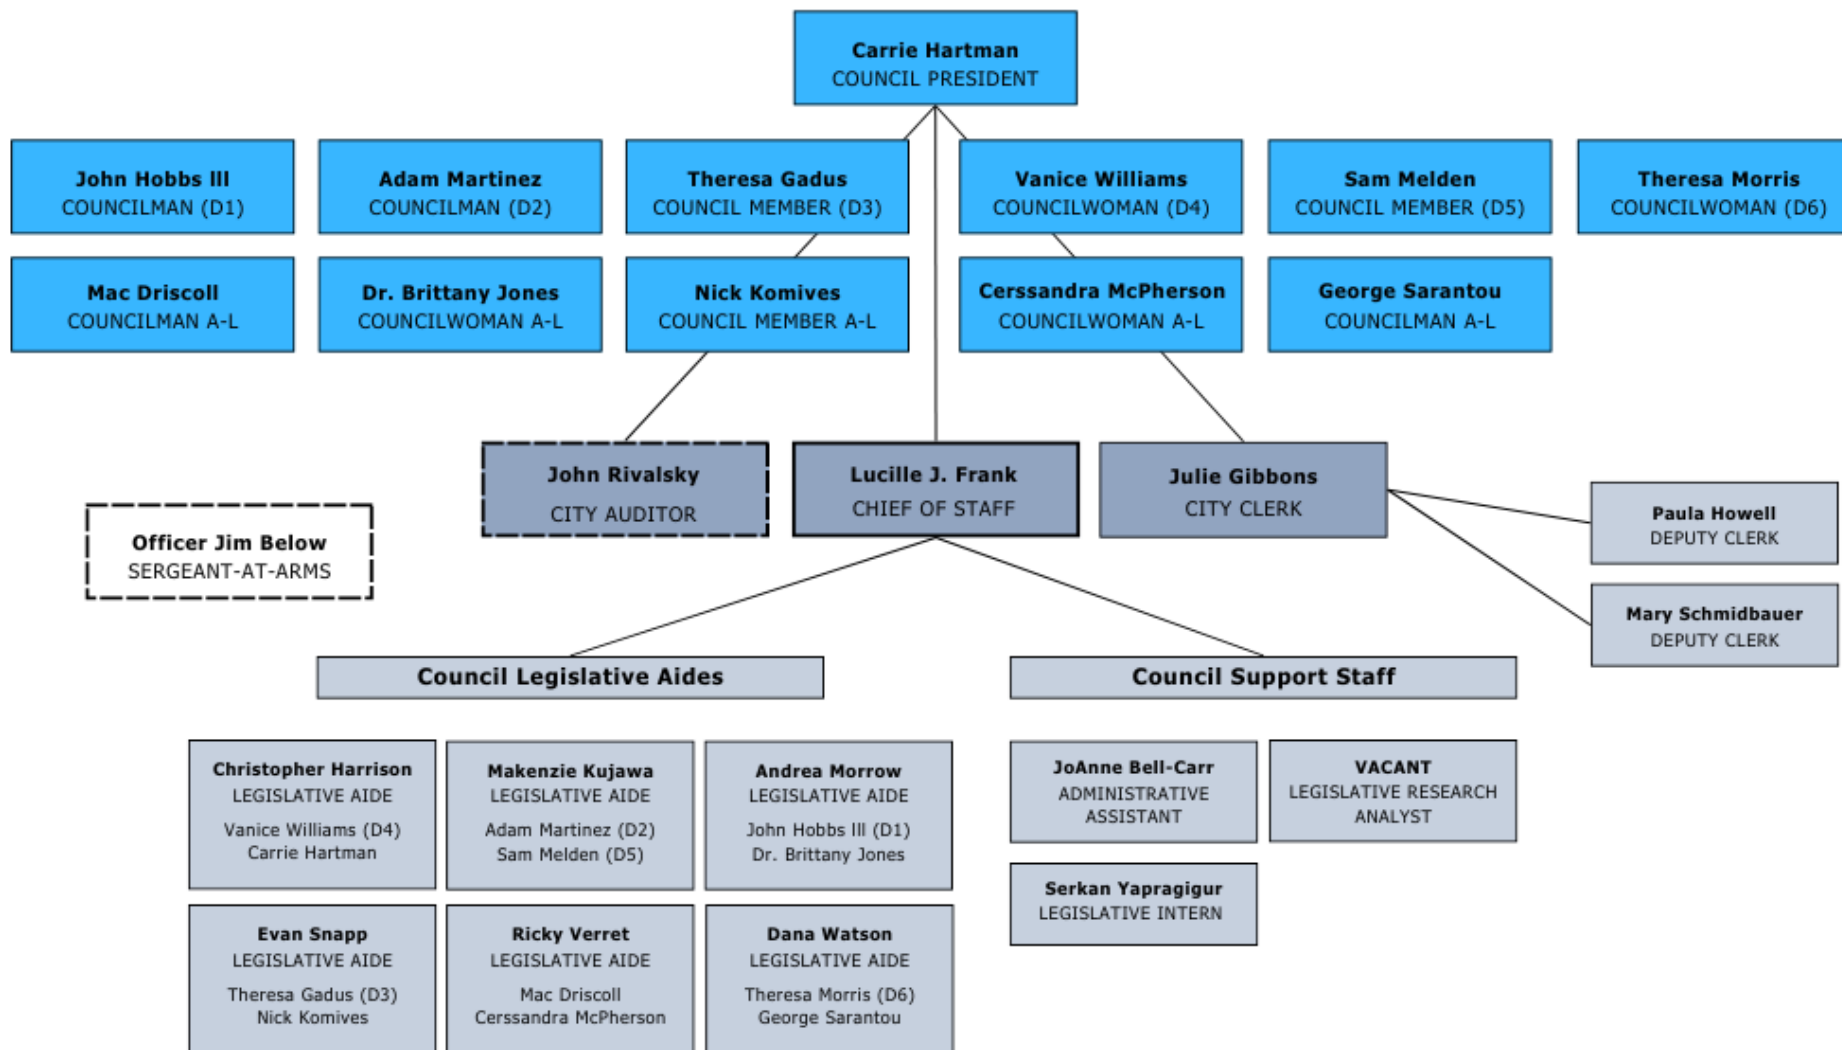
Carrie Hartman
COUNCIL PRESIDENT

John Hobbs III
COUNCILMAN (D1)

Adam Martinez
COUNCILMAN (D2)

Theresa Gadus
COUNCIL MEMBER (D3)

Vanice Williams
COUNCILWOMAN (D4)

Sam Melden
COUNCIL MEMBER (D5)

Theresa Morris
COUNCILWOMAN (D6)

Mac Driscoll
COUNCILMAN A-L

Dr. Brittany Jones
COUNCILWOMAN A-L

Nick Komives
COUNCIL MEMBER A-L

Cerssandra McPherson
COUNCILWOMAN A-L

George Sarantou
COUNCILMAN A-L

Officer Jim Below
SERGEANT-AT-ARMS

John Rivalsky
CITY AUDITOR

Lucille J. Frank
CHIEF OF STAFF

Julie Gibbons
CITY CLERK

Paula Howell
DEPUTY CLERK

Mary Schmidbauer
DEPUTY CLERK

Council Legislative Aides

Council Support Staff

Christopher Harrison
LEGISLATIVE AIDE
Vanice Williams (D4)
Carrie Hartman

Makenzie Kujawa
LEGISLATIVE AIDE
Adam Martinez (D2)
Sam Melden (D5)

Andrea Morrow
LEGISLATIVE AIDE
John Hobbs III (D1)
Dr. Brittany Jones

JoAnne Bell-Carr
ADMINISTRATIVE ASSISTANT

VACANT
LEGISLATIVE RESEARCH ANALYST

Serkan Yapragigur
LEGISLATIVE INTERN

Evan Snapp
LEGISLATIVE AIDE
Theresa Gadus (D3)
Nick Komives

Ricky Verret
LEGISLATIVE AIDE
Mac Driscoll
Cerssandra McPherson

Dana Watson
LEGISLATIVE AIDE
Theresa Morris (D6)
George Sarantou